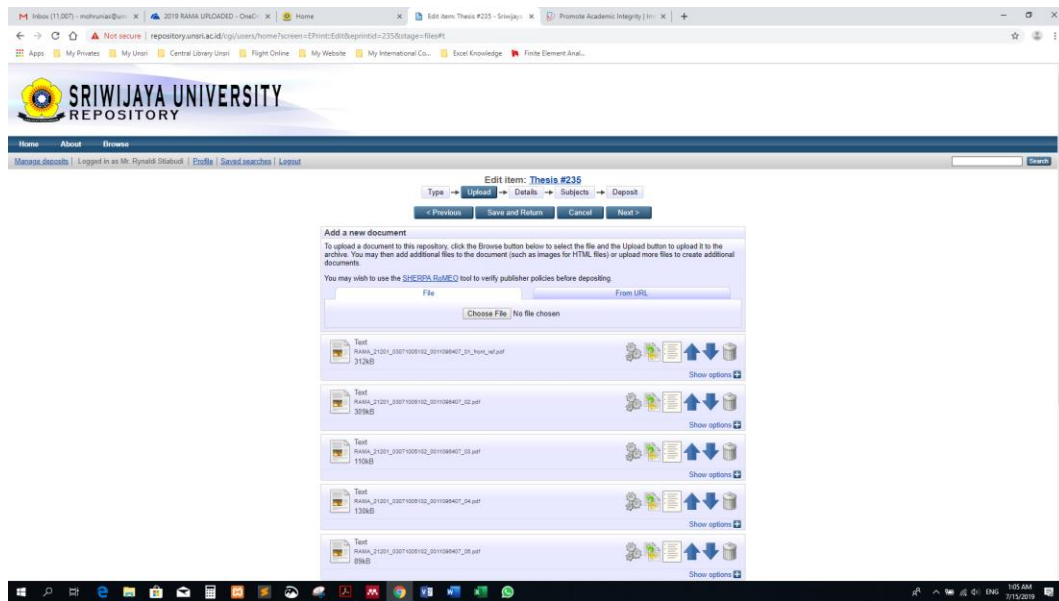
Inbox (11,007) - mohrunias@uns | 2019 RAMA UPLOADED - OneDr | Home | Edit item: Thesis #235 - Sriwijaya | Promote Academic Integrity | Ith

Not secure | repository.unsri.ac.id/cgi/users/home?screen=EPrint::Edit&eprintid=235&stage=files#t

Apps | My Privates | My Unsri | Central Library Unsri | Flight Online | My Website | My International Co... | Excel Knowledge | Finite Element Anal...

SRIWIJAYA UNIVERSITY REPOSITORY

Home About Browse

Manage deposits | Logged in as Mr. Rynaldi Stiabudi | Profile | Saved searches | Logout

Search

Edit item: Thesis #235

Type → Upload → Details → Subjects → Deposit

< Previous Save and Return Cancel Next >

Add a new document

To upload a document to this repository, click the Browse button below to select the file and the Upload button to upload it to the archive. You may then add additional files to the document (such as images for HTML files) or upload more files to create additional documents.

You may wish to use the SHERPA RoMEO tool to verify publisher policies before depositing.

File | From URL

Choose File No file chosen

Text
RAMA_21201_03071005102_0011098407_01_front_ref.pdf
312kB
Show options

Text
RAMA_21201_03071005102_0011098407_02.pdf
309kB
Show options

Text
RAMA_21201_03071005102_0011098407_03.pdf
110kB
Show options

Text
RAMA_21201_03071005102_0011098407_04.pdf
130kB
Show options

Text
RAMA_21201_03071005102_0011098407_05.pdf
89kB
Show options

ENG 1:05 AM 7/15/2019